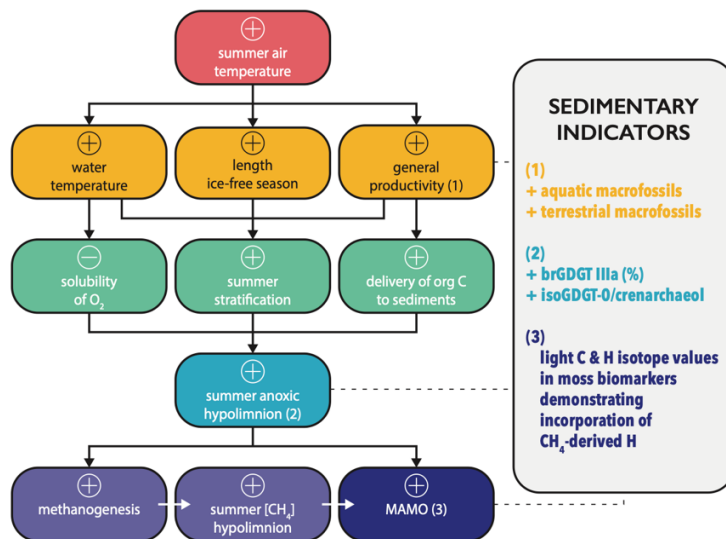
⊕
summer air temperature

⊕
water temperature

⊕
length ice-free season

⊕
general productivity (1)

⊖
solubility of $O_2$

⊕
summer stratification

⊕
delivery of org C to sediments

⊕
summer anoxic hypolimnion (2)

⊕
methanogenesis

⊕
summer [$CH_4$] hypolimnion

⊕
MAMO (3)

SEDIMENTARY INDICATORS

(1)
+ aquatic macrofossils
+ terrestrial macrofossils

(2)
+ brGDGT IIIa (%)
+ isoGDGT-0/crenarchaeol

(3)
light C & H isotope values in moss biomarkers demonstrating incorporation of $CH_4$-derived H